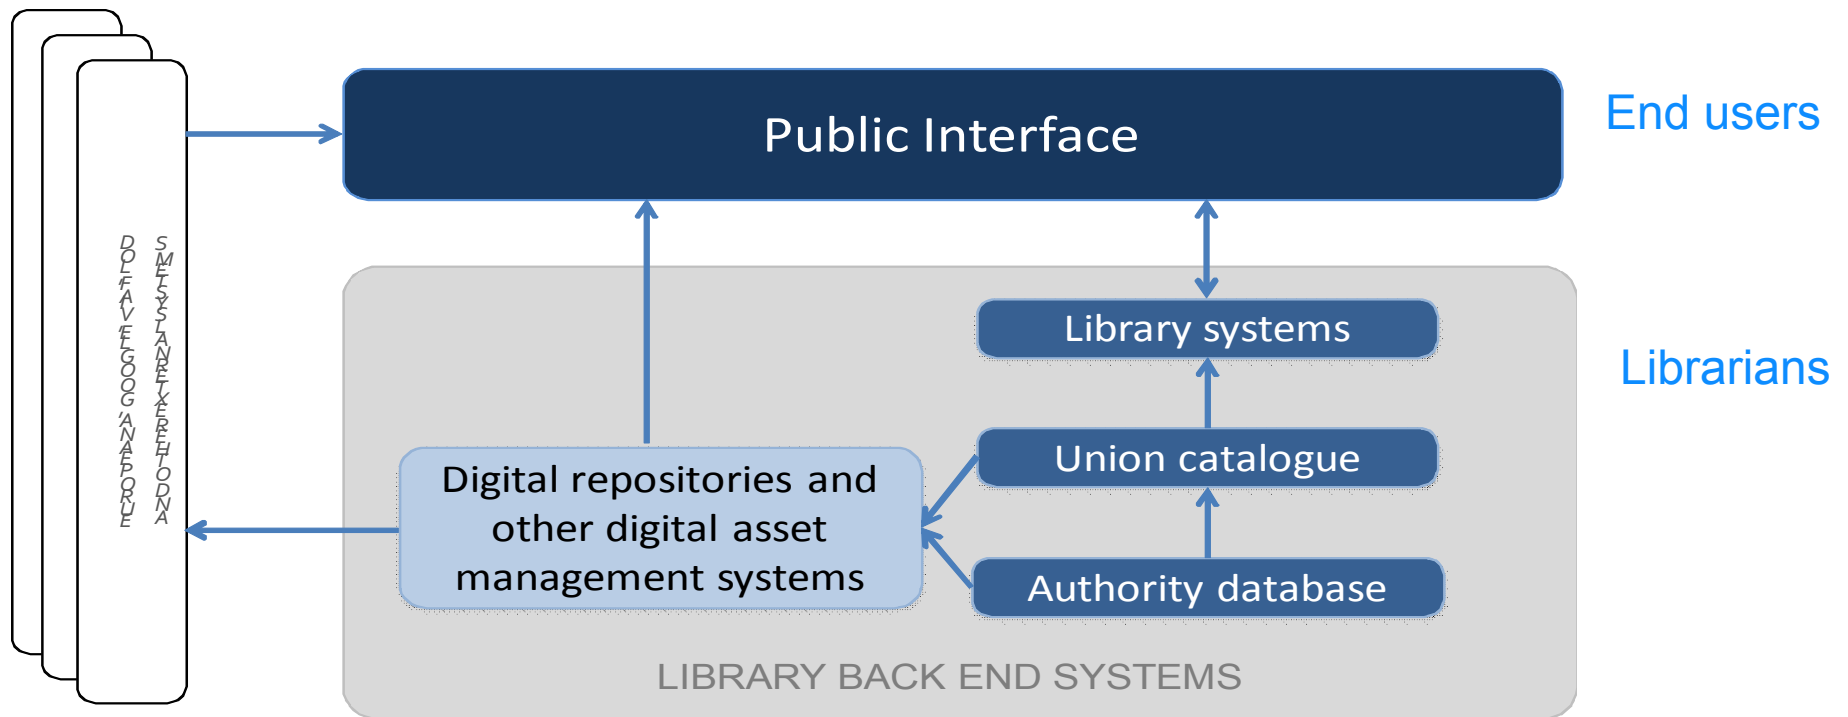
DOL, EUROPEANA, GOOGLE, VIAF
SMETSYS LANRETXE REHTO DNA

Public Interface

End users

Library systems

Librarians

Union catalogue

Digital repositories and other digital asset management systems

Authority database

LIBRARY BACK END SYSTEMS